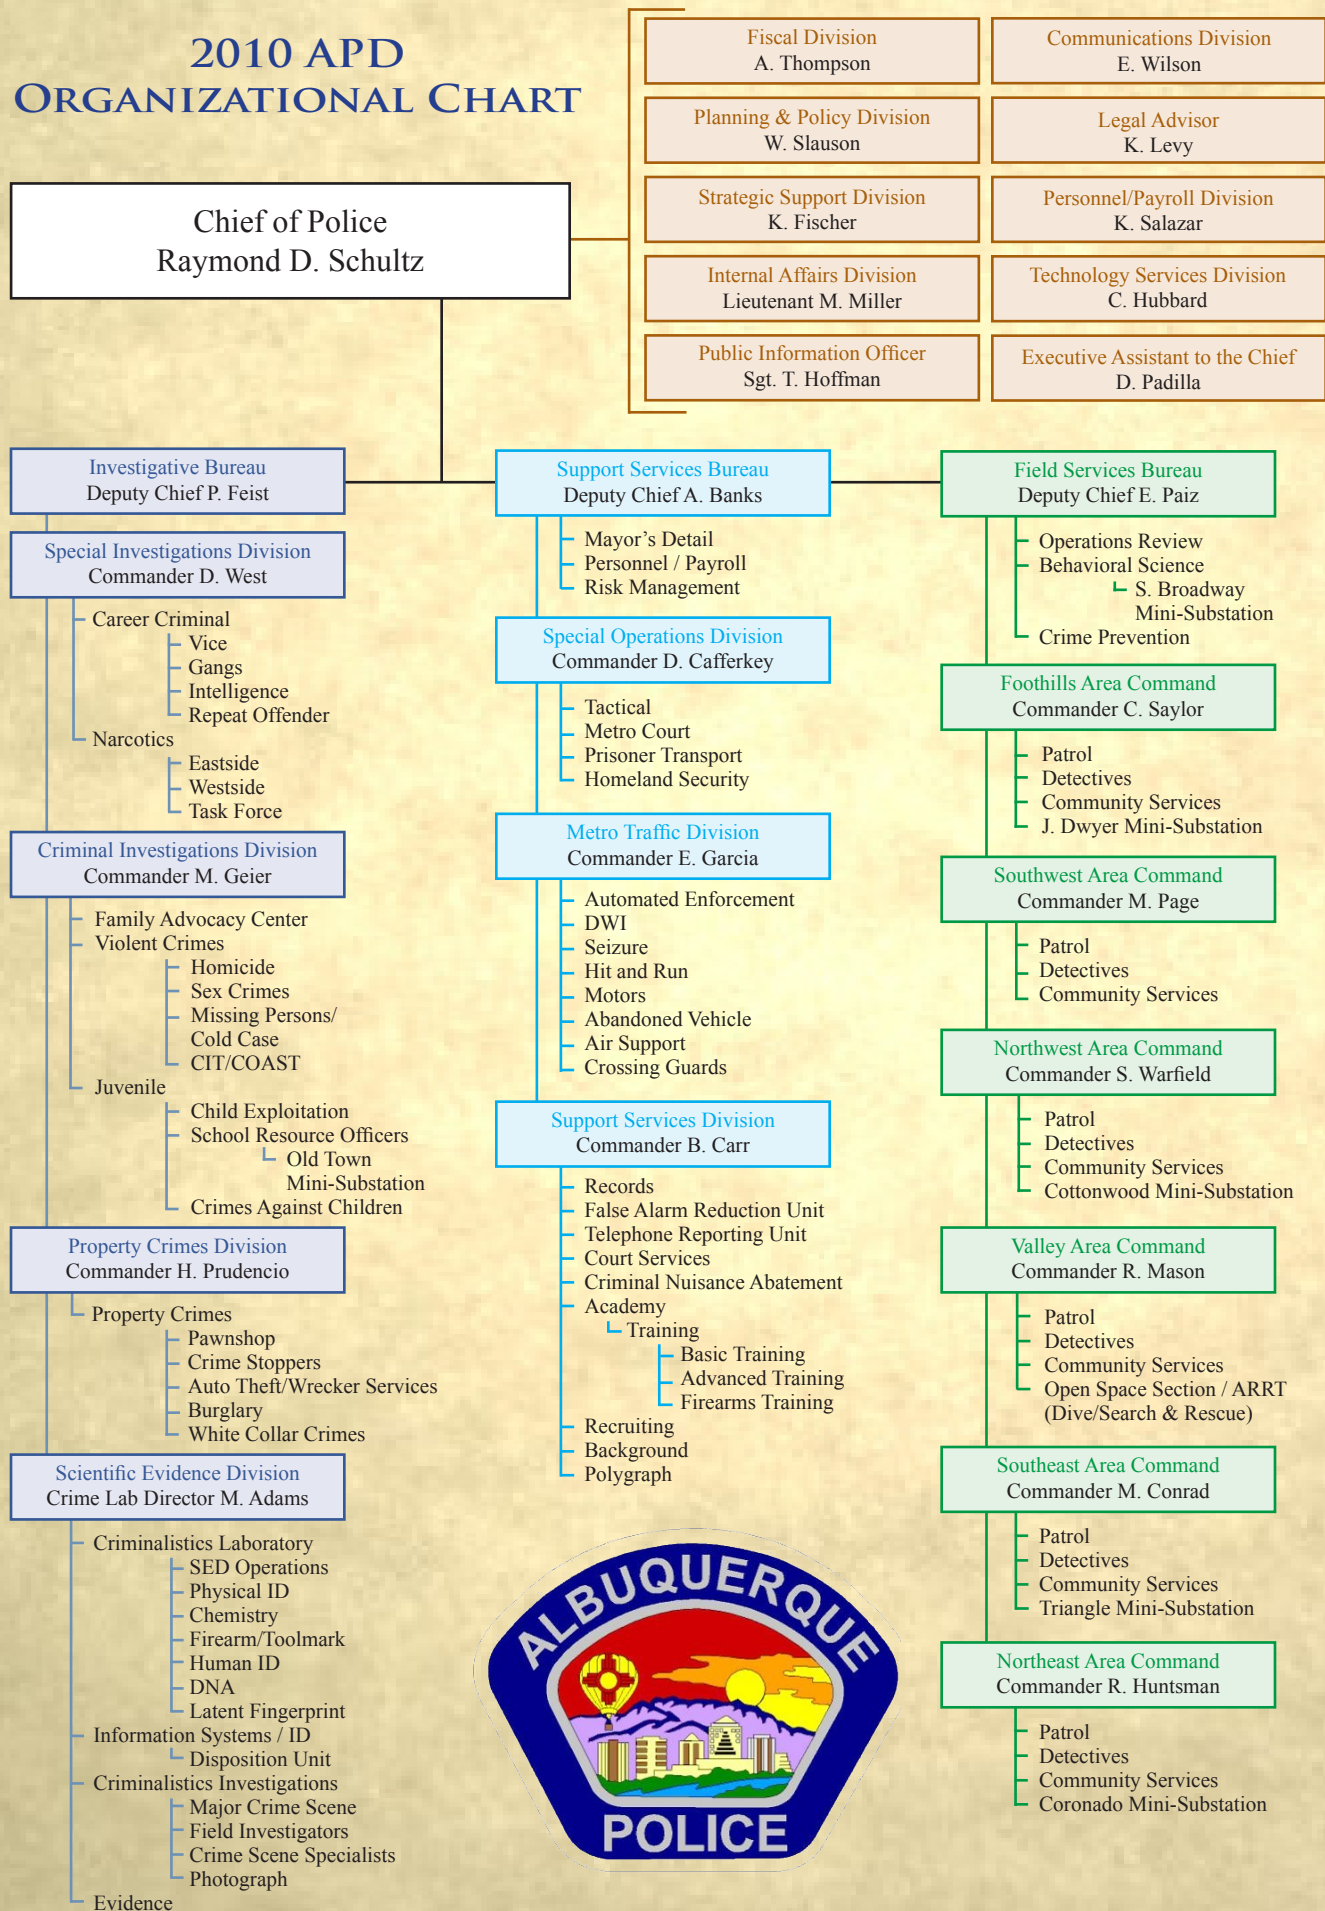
2010 APD
ORGANIZATIONAL CHART

Chief of Police
Raymond D. Schultz

Fiscal Division
A. Thompson

Communications Division
E. Wilson

Planning & Policy Division
W. Slauson

Legal Advisor
K. Levy

Strategic Support Division
K. Fischer

Personnel/Payroll Division
K. Salazar

Internal Affairs Division
Lieutenant M. Miller

Technology Services Division
C. Hubbard

Public Information Officer
Sgt. T. Hoffman

Executive Assistant to the Chief
D. Padilla

Investigative Bureau
Deputy Chief P. Feist

Special Investigations Division
Commander D. West

Career Criminal
Vice
Gangs
Intelligence
Repeat Offender
Narcotics
Eastside
Westside
Task Force

Criminal Investigations Division
Commander M. Geier

Family Advocacy Center
Violent Crimes
Homicide
Sex Crimes
Missing Persons/ Cold Case
CIT/COAST
Juvenile
Child Exploitation
School Resource Officers
Old Town Mini-Substation
Crimes Against Children

Property Crimes Division
Commander H. Prudencio

Property Crimes
Pawnshop
Crime Stoppers
Auto Theft/Wrecker Services
Burglary
White Collar Crimes

Scientific Evidence Division
Crime Lab Director M. Adams

Criminalistics Laboratory
SED Operations
Physical ID
Chemistry
Firearm/Toolmark
Human ID
DNA
Latent Fingerprint
Information Systems / ID
Disposition Unit
Criminalistics Investigations
Major Crime Scene
Field Investigators
Crime Scene Specialists
Photograph
Evidence

Support Services Bureau
Deputy Chief A. Banks

Mayor's Detail
Personnel / Payroll
Risk Management

Special Operations Division
Commander D. Cafferkey

Tactical
Metro Court
Prisoner Transport
Homeland Security

Metro Traffic Division
Commander E. Garcia

Automated Enforcement
DWI
Seizure
Hit and Run
Motors
Abandoned Vehicle
Air Support
Crossing Guards

Support Services Division
Commander B. Carr

Records
False Alarm Reduction Unit
Telephone Reporting Unit
Court Services
Criminal Nuisance Abatement
Academy
Training
Basic Training
Advanced Training
Firearms Training
Recruiting
Background
Polygraph

ALBUQUERQUE
POLICE

Field Services Bureau
Deputy Chief E. Paiz

Operations Review
Behavioral Science
S. Broadway Mini-Substation
Crime Prevention

Foothills Area Command
Commander C. Saylor

Patrol
Detectives
Community Services
J. Dwyer Mini-Substation

Southwest Area Command
Commander M. Page

Patrol
Detectives
Community Services

Northwest Area Command
Commander S. Warfield

Patrol
Detectives
Community Services
Cottonwood Mini-Substation

Valley Area Command
Commander R. Mason

Patrol
Detectives
Community Services
Open Space Section / ARRT (Dive/Search & Rescue)

Southeast Area Command
Commander M. Conrad

Patrol
Detectives
Community Services
Triangle Mini-Substation

Northeast Area Command
Commander R. Huntsman

Patrol
Detectives
Community Services
Coronado Mini-Substation